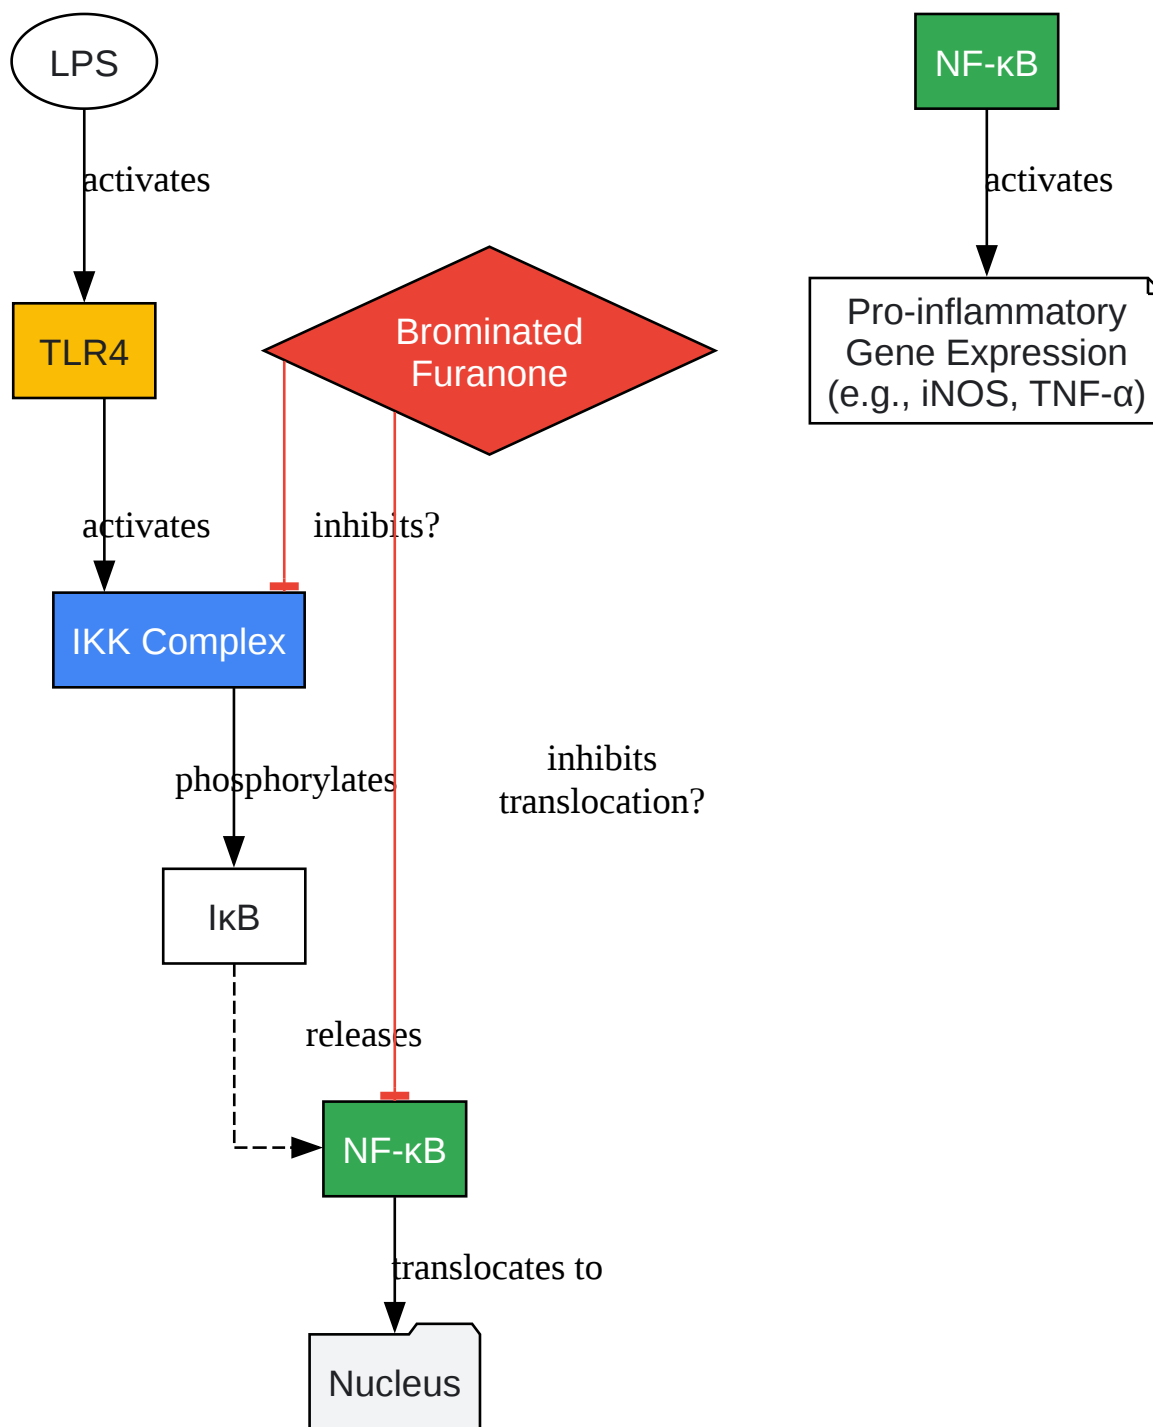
LPS

activates

TLR4

activates

IKK Complex

phosphorylates

IκB

releases

NF-κB

translocates to

Nucleus

Brominated Furanone

inhibits?

inhibits translocation?

NF-κB

activates

Pro-inflammatory Gene Expression (e.g., iNOS, TNF-α)